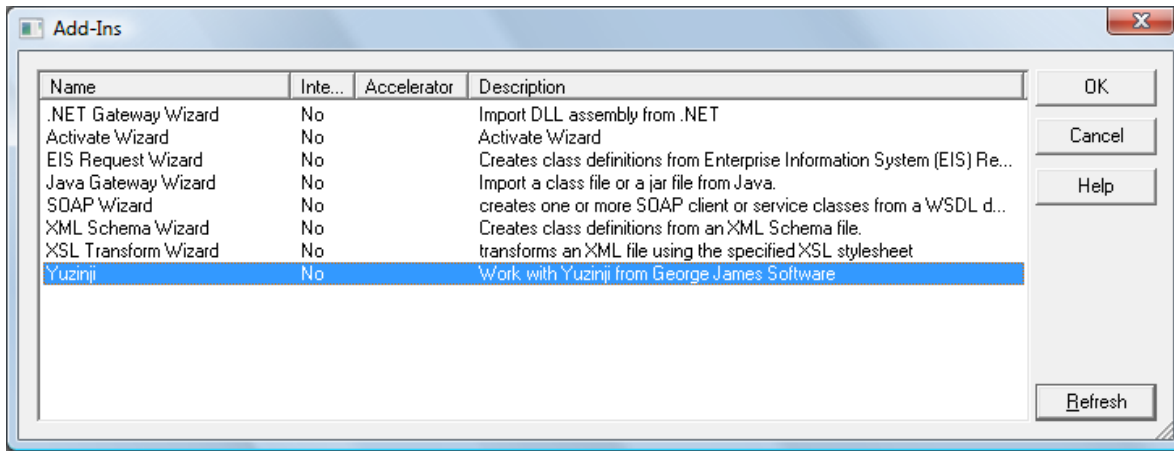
Add-Ins

| Name | Inte... | Accelerator | Description |
|---|---|---|---|
| .NET Gateway Wizard | No | | Import DLL assembly from .NET |
| Activate Wizard | No | | Activate Wizard |
| EIS Request Wizard | No | | Creates class definitions from Enterprise Information System (EIS) Re... |
| Java Gateway Wizard | No | | Import a class file or a jar file from Java. |
| SOAP Wizard | No | | creates one or more SOAP client or service classes from a WSDL d... |
| XML Schema Wizard | No | | Creates class definitions from an XML Schema file. |
| XSL Transform Wizard | No | | transforms an XML file using the specified XSL stylesheet |
| Yuzinji | No | | Work with Yuzinji from George James Software |

OK
Cancel
Help
Refresh